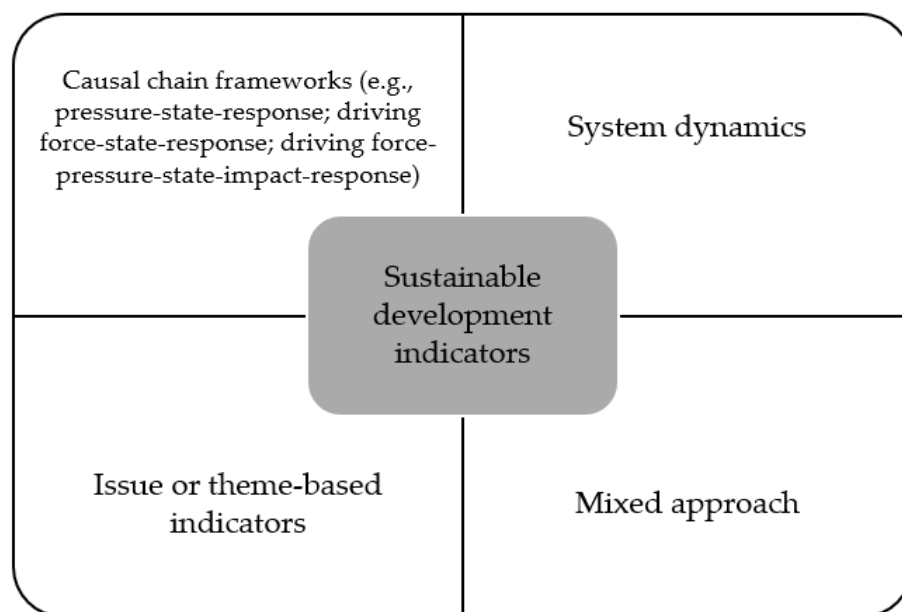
Causal chain frameworks (e.g., pressure-state-response; driving force-state-response; driving force-pressure-state-impact-response)

System dynamics

Sustainable development indicators

Issue or theme-based indicators

Mixed approach